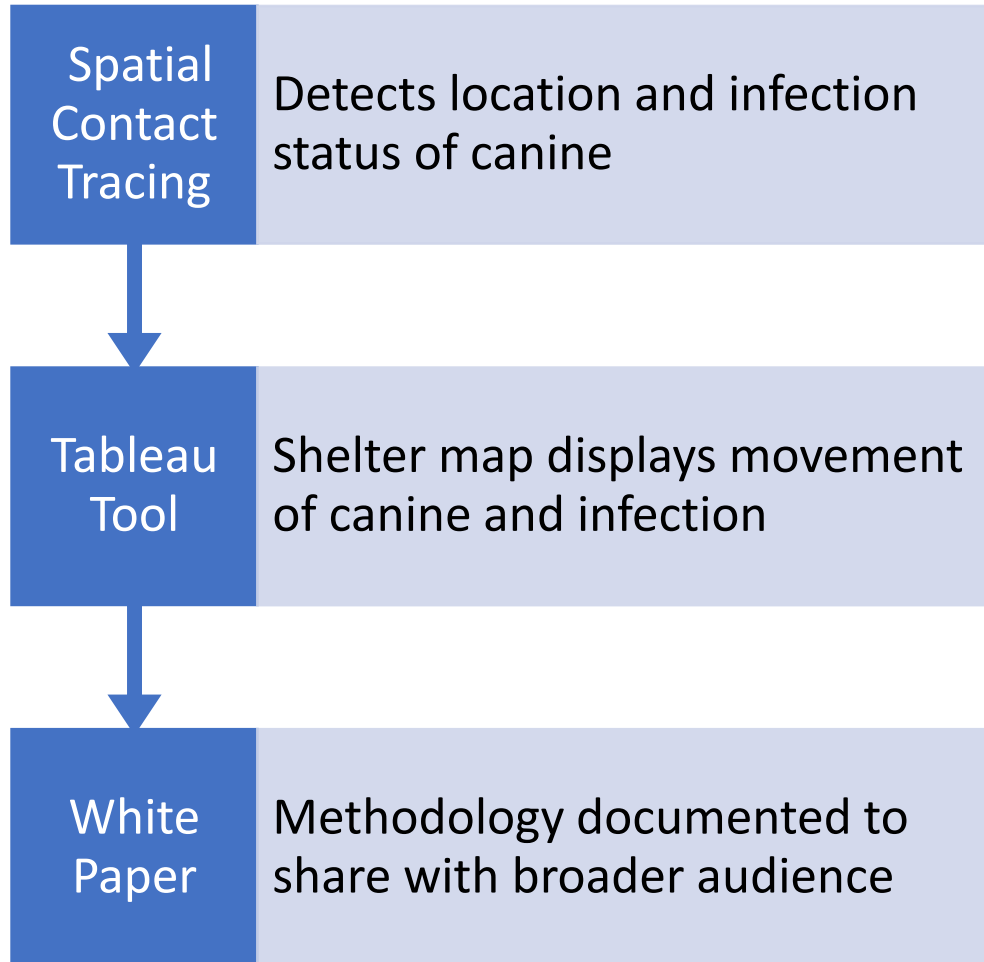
Spatial Contact Tracing

Detects location and infection status of canine

Tableau Tool

Shelter map displays movement of canine and infection

White Paper

Methodology documented to share with broader audience